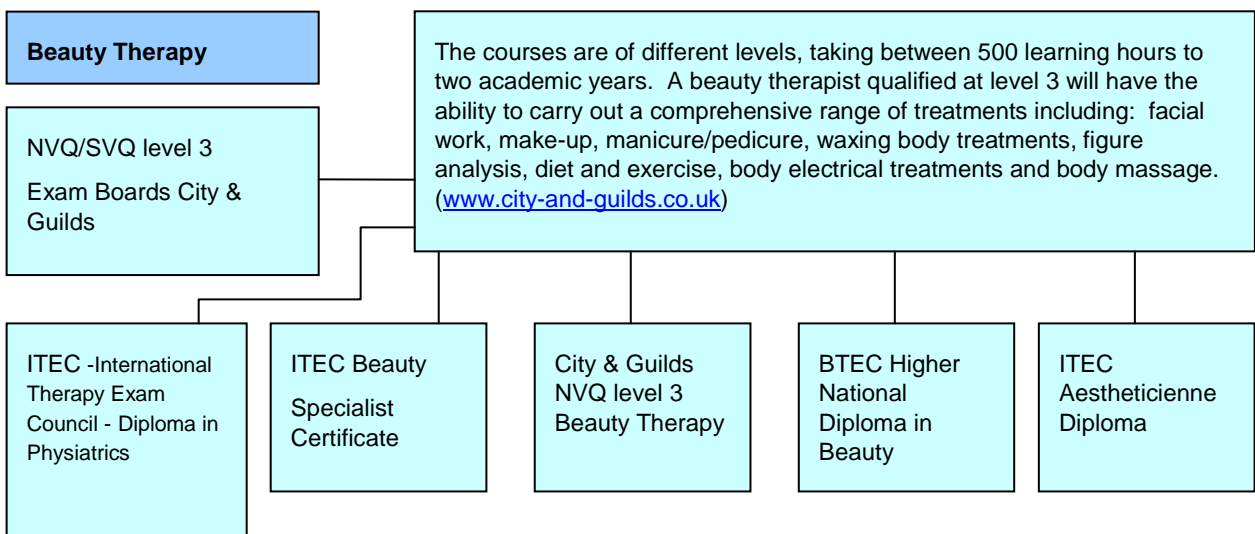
Beauty Therapy

NVQ/SVQ level 3

Exam Boards City & Guilds

The courses are of different levels, taking between 500 learning hours to two academic years. A beauty therapist qualified at level 3 will have the ability to carry out a comprehensive range of treatments including: facial work, make-up, manicure/pedicure, waxing body treatments, figure analysis, diet and exercise, body electrical treatments and body massage. (www.city-and-guilds.co.uk)

ITEC -International Therapy Exam Council - Diploma in Physiatrics

ITEC Beauty

Specialist Certificate

City & Guilds NVQ level 3 Beauty Therapy

BTEC Higher National Diploma in Beauty

ITEC Aestheticienne Diploma